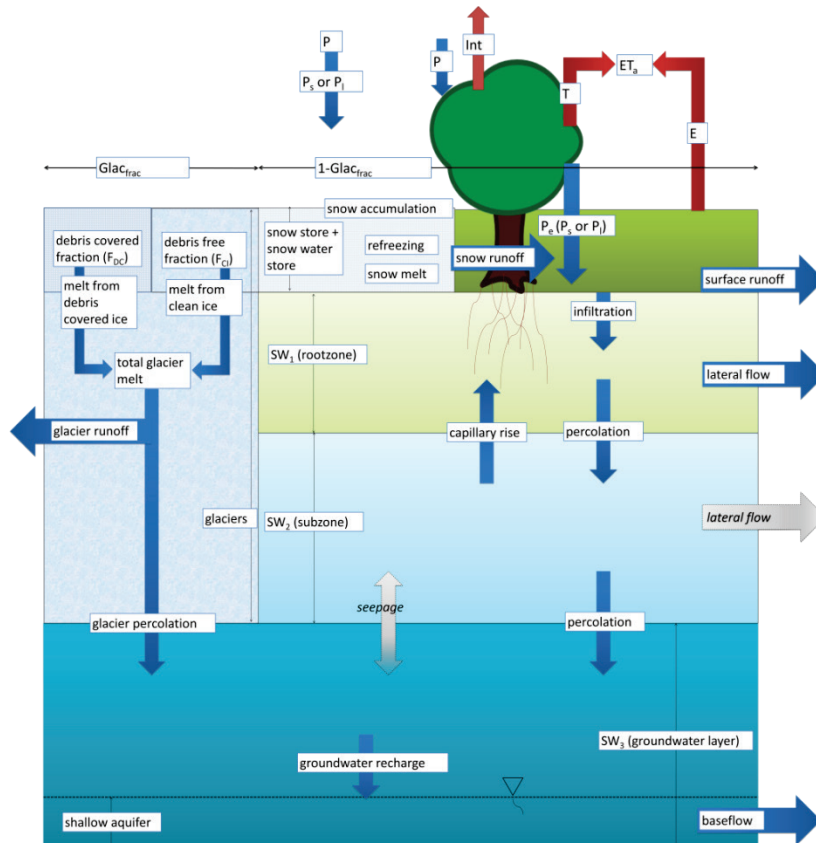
P

$P_s$ or $P_l$

P

Int

$ET_a$

T

E

$Glac_{frac}$

$1\text{-}Glac_{frac}$

debris covered fraction ($F_{DC}$)

debris free fraction ($F_{Cl}$)

snow accumulation

snow store + snow water store

refreezing

snow melt

$P_e$ ($P_s$ or $P_l$)

snow runoff

surface runoff

melt from debris covered ice

melt from clean ice

infiltration

total glacier melt

$SW_1$ (rootzone)

lateral flow

glacier runoff

capillary rise

percolation

glaciers

$SW_2$ (subzone)

lateral flow

seepage

glacier percolation

percolation

$SW_3$ (groundwater layer)

groundwater recharge

shallow aquifer

baseflow